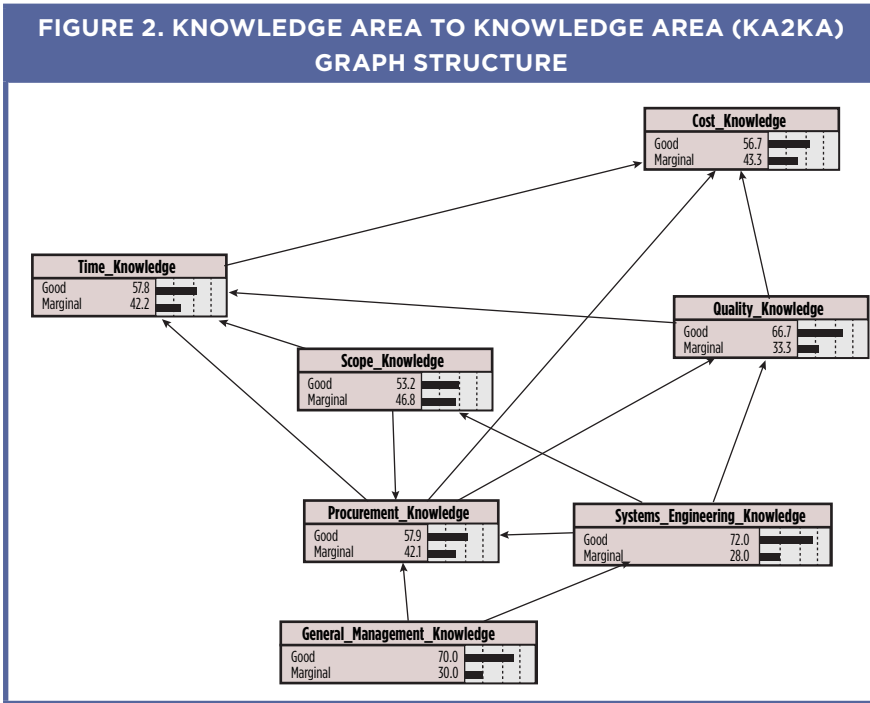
FIGURE 2. KNOWLEDGE AREA TO KNOWLEDGE AREA (KA2KA) GRAPH STRUCTURE

Cost_Knowledge
Good 56.7
Marginal 43.3

Time_Knowledge
Good 57.8
Marginal 42.2

Quality_Knowledge
Good 66.7
Marginal 33.3

Scope_Knowledge
Good 53.2
Marginal 46.8

Procurement_Knowledge
Good 57.9
Marginal 42.1

Systems_Engineering_Knowledge
Good 72.0
Marginal 28.0

General_Management_Knowledge
Good 70.0
Marginal 30.0